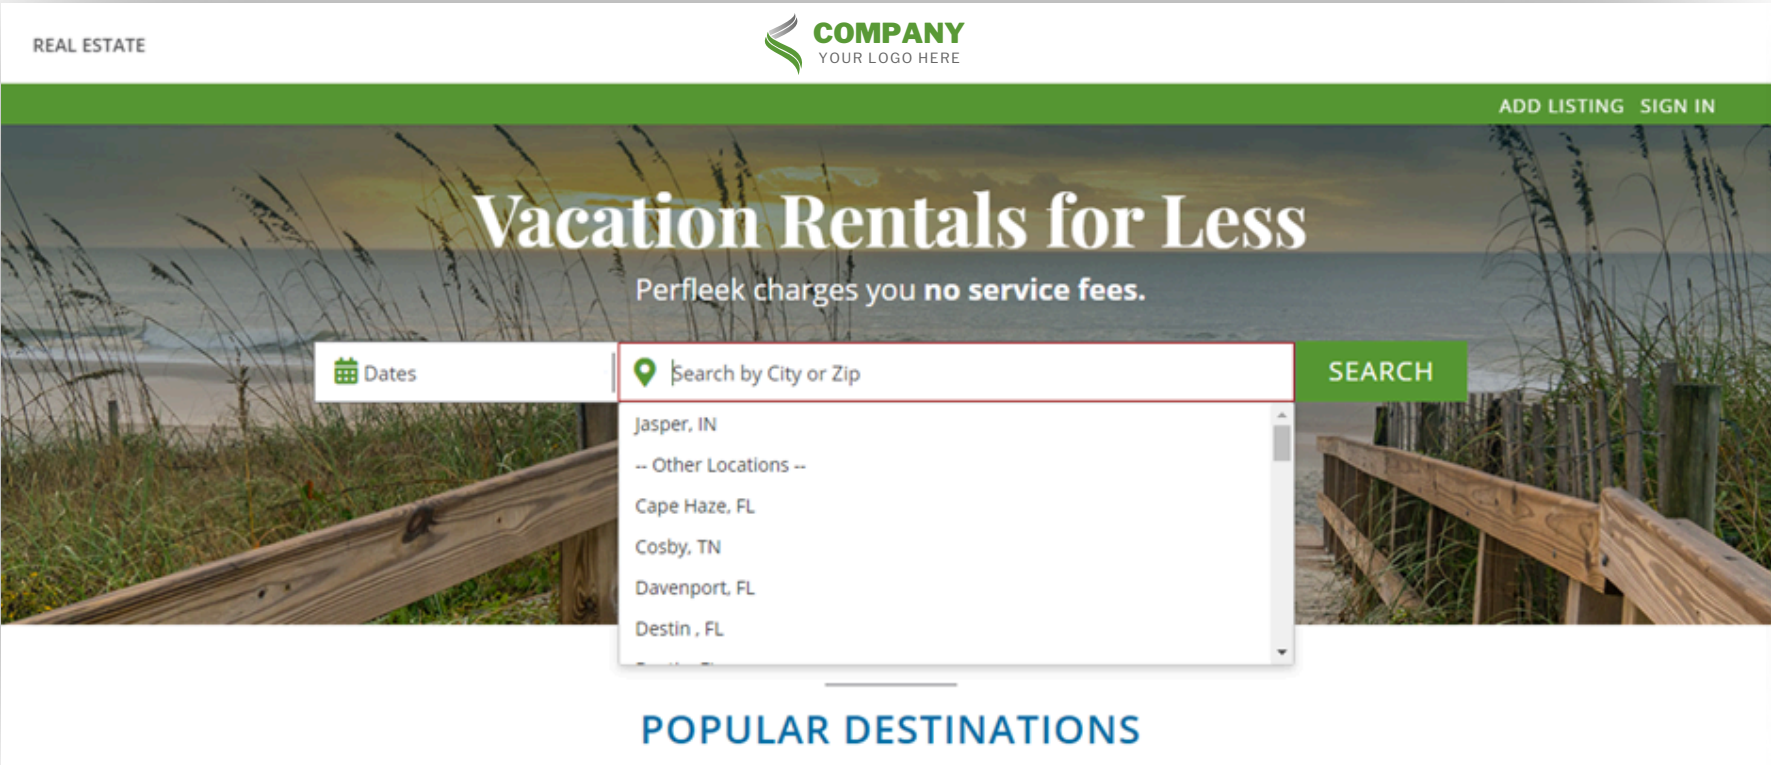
REAL ESTATE

COMPANY
YOUR LOGO HERE

ADD LISTING SIGN IN

Vacation Rentals for Less

Perfleek charges you no service fees.

Dates

Search by City or Zip

SEARCH

Jasper, IN
-- Other Locations --
Cape Haze, FL
Cosby, TN
Davenport, FL
Destin , FL
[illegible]

POPULAR DESTINATIONS